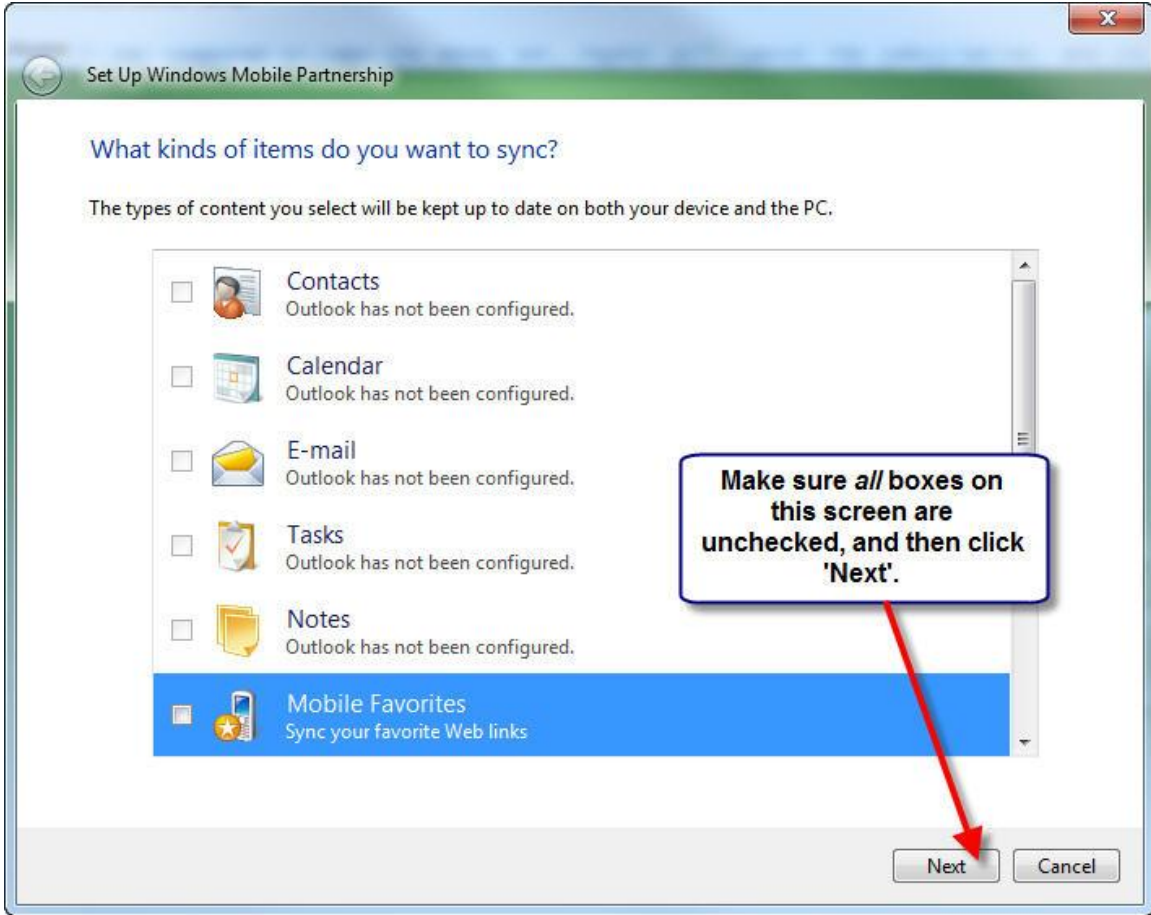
Set Up Windows Mobile Partnership

What kinds of items do you want to sync?

The types of content you select will be kept up to date on both your device and the PC.

Contacts
Outlook has not been configured.

Calendar
Outlook has not been configured.

E-mail
Outlook has not been configured.

Tasks
Outlook has not been configured.

Notes
Outlook has not been configured.

Mobile Favorites
Sync your favorite Web links

Make sure *all* boxes on this screen are unchecked, and then click 'Next'.

Next

Cancel